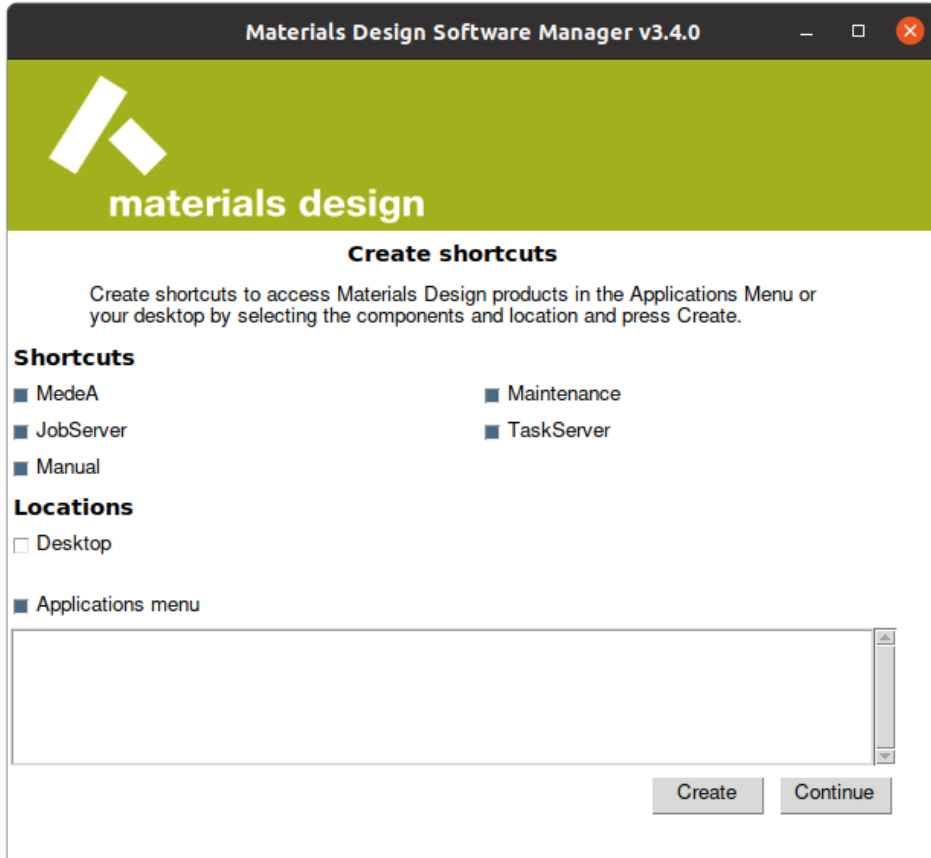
Materials Design Software Manager v3.4.0

materials design

Create shortcuts

Create shortcuts to access Materials Design products in the Applications Menu or your desktop by selecting the components and location and press Create.

Shortcuts

MedeA

Maintenance

JobServer

TaskServer

Manual

Locations

Desktop

Applications menu

Create

Continue